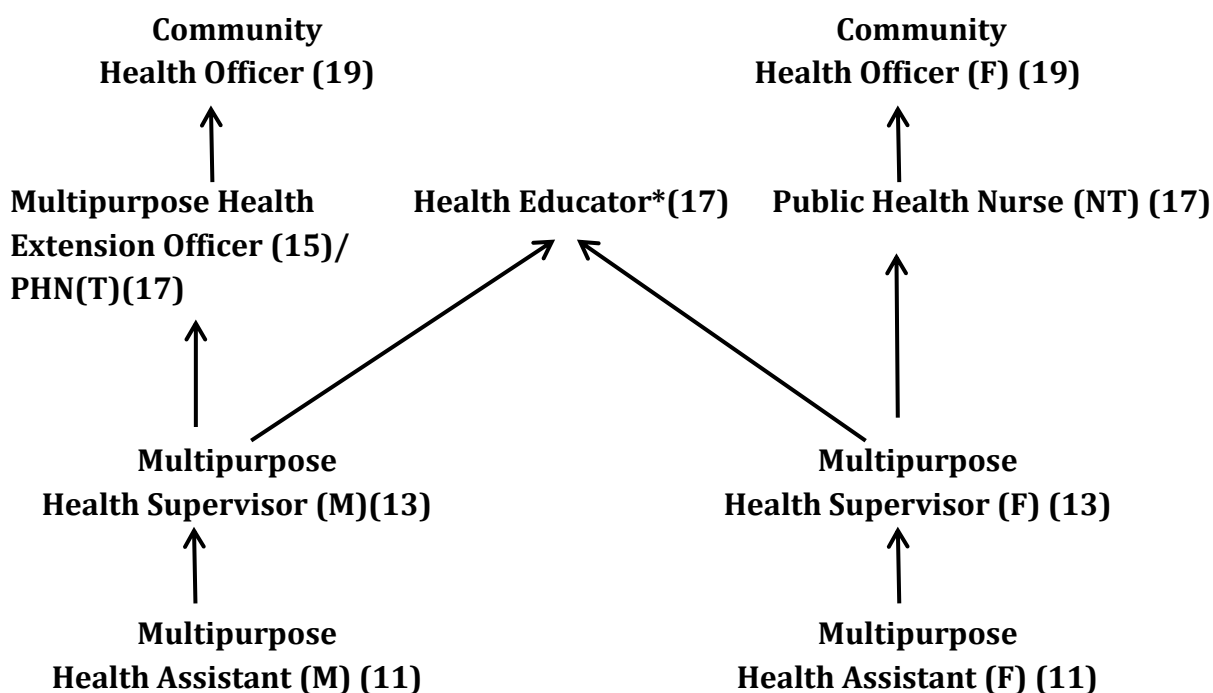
Community Health Officer (19)

Community Health Officer (F) (19)

Multipurpose Health Extension Officer (15)/ PHN(T)(17)

Health Educator*(17)

Public Health Nurse (NT) (17)

Multipurpose Health Supervisor (M)(13)

Multipurpose Health Supervisor (F) (13)

Multipurpose Health Assistant (M) (11)

Multipurpose Health Assistant (F) (11)